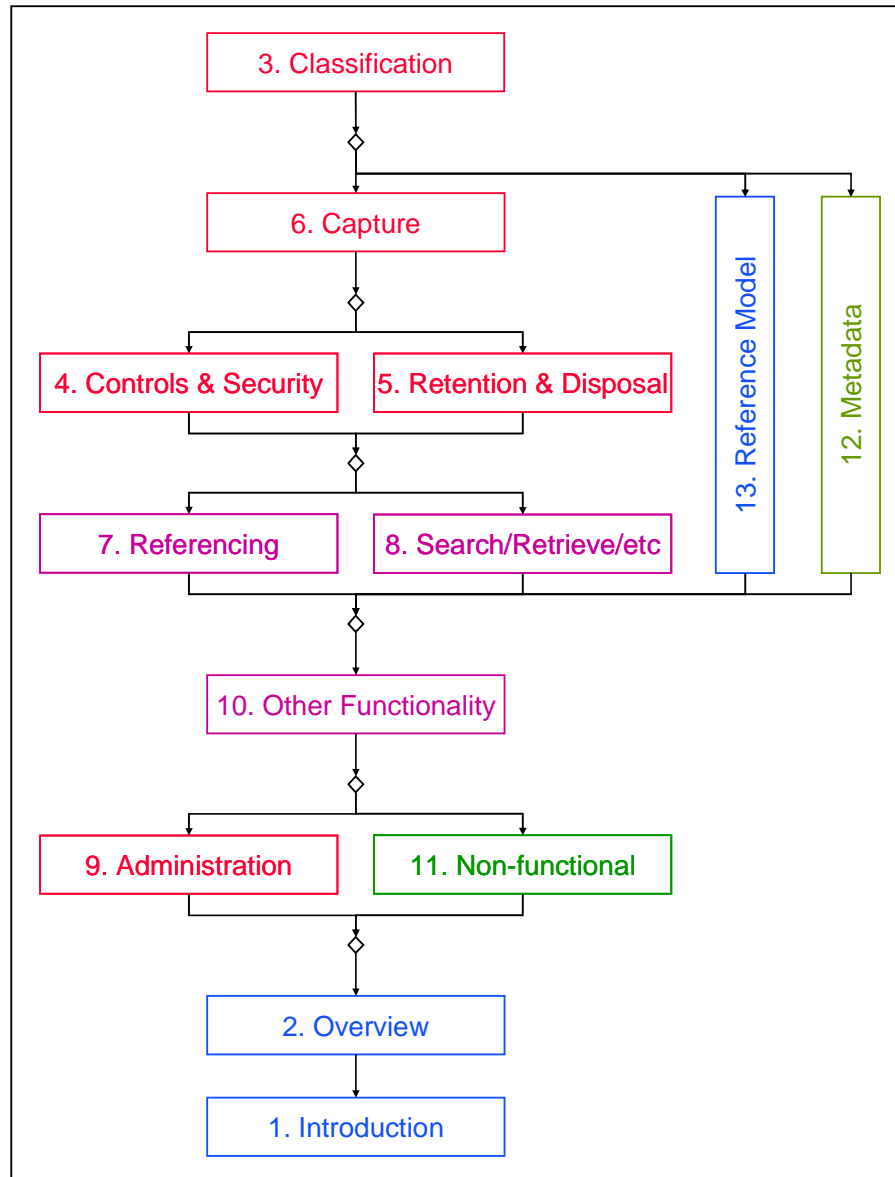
3. Classification

6. Capture

13. Reference Model

12. Metadata

4. Controls & Security

5. Retention & Disposal

7. Referencing

8. Search/Retrieve/etc

10. Other Functionality

9. Administration

11. Non-functional

2. Overview

1. Introduction